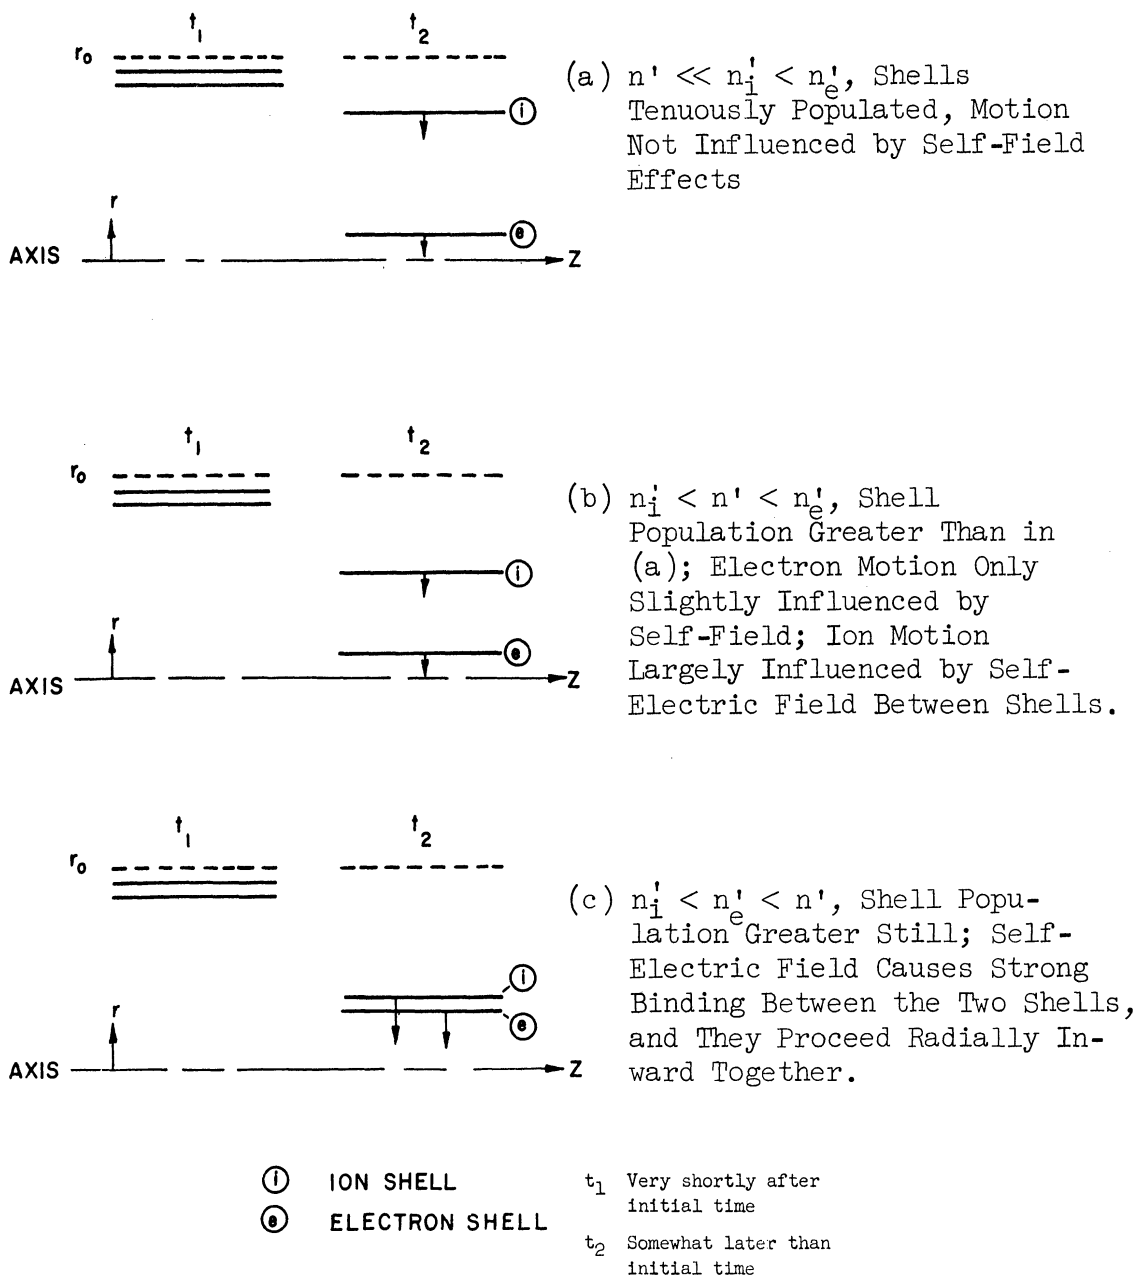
$t_1$ $t_2$
$r_0$
i
r
AXIS
e
Z

(a) $n' \ll n_i' < n_e'$, Shells Tenuously Populated, Motion Not Influenced by Self-Field Effects

$t_1$ $t_2$
$r_0$
i
r
AXIS
e
Z

(b) $n_i' < n' < n_e'$, Shell Population Greater Than in (a); Electron Motion Only Slightly Influenced by Self-Field; Ion Motion Largely Influenced by Self-Electric Field Between Shells.

$t_1$ $t_2$
$r_0$
i
e
r
AXIS
Z

(c) $n_i' < n_e' < n'$, Shell Population Greater Still; Self-Electric Field Causes Strong Binding Between the Two Shells, and They Proceed Radially Inward Together.

i ION SHELL
e ELECTRON SHELL

$t_1$ Very shortly after initial time

$t_2$ Somewhat later than initial time